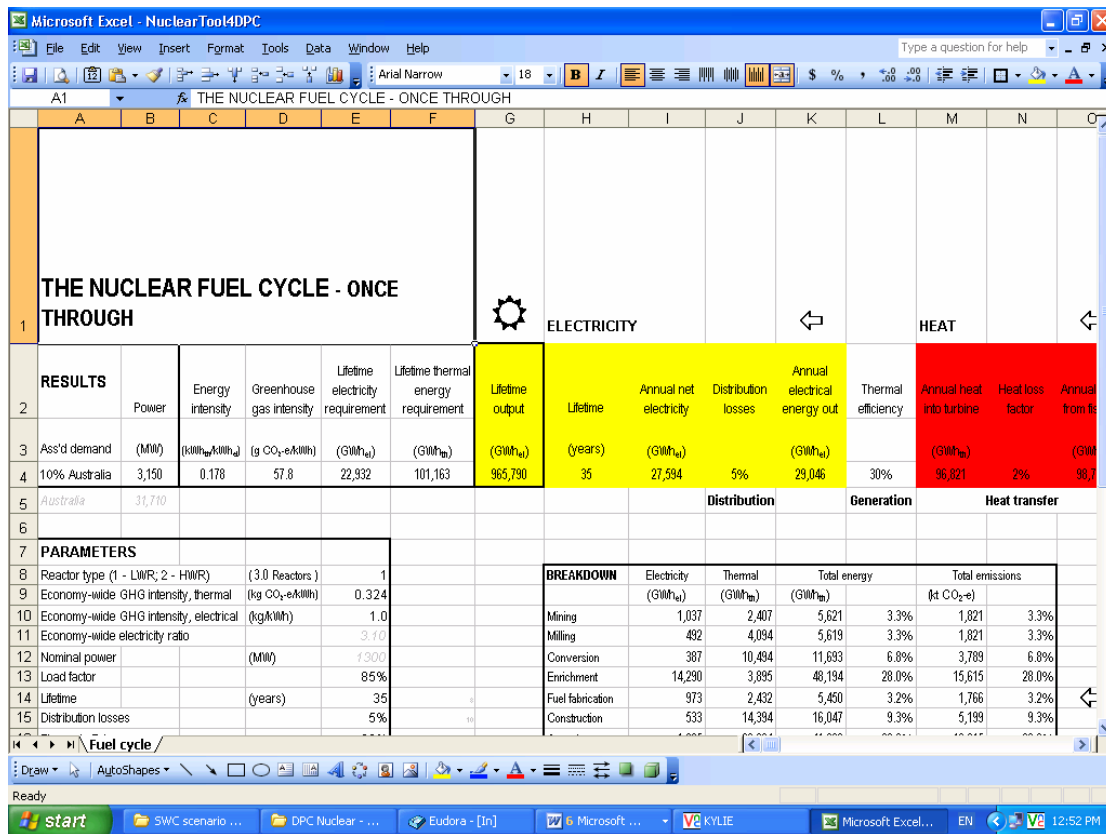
Microsoft Excel - NuclearTool4DPC

File Edit View Insert Format Tools Data Window Help

Type a question for help

Arial Narrow 18 B I $ %

A1 $f_x$ THE NUCLEAR FUEL CYCLE - ONCE THROUGH

| | A | B | C | D | E | F | G | H | I | J | K | L | M | N | O |
|---|---|---|---|---|---|---|---|---|---|---|---|---|---|---|---|
| 1 | THE NUCLEAR FUEL CYCLE - ONCE THROUGH | | | | | | | ELECTRICITY | | | | | HEAT | | |
| 2 | RESULTS | Power | Energy intensity | Greenhouse gas intensity | Lifetime electricity requirement | Lifetime thermal energy requirement | Lifetime output | Lifetime | Annual net electricity | Distribution losses | Annual electrical energy out | Thermal efficiency | Annual heat into turbine | Heat loss factor | Annual from fi |
| 3 | Ass'd demand | (MW) | ($kWh_{th}/kWh_{el}$) | (g $CO_2$-e/kWh) | ($GWh_{el}$) | ($GWh_{th}$) | ($GWh_{el}$) | (years) | ($GWh_{el}$) | | ($GWh_{el}$) | | ($GWh_{th}$) | | (GW |
| 4 | 10% Australia | 3,150 | 0.178 | 57.8 | 22,932 | 101,163 | 965,790 | 35 | 27,594 | 5% | 29,046 | 30% | 96,821 | 2% | 98,7 |
| 5 | Australia | 31,710 | | | | | | | | Distribution | | Generation | | Heat transfer | |
| 6 | | | | | | | | | | | | | | | |
| 7 | PARAMETERS | | | | | | | | | | | | | | |
| 8 | Reactor type (1 - LWR; 2 - HWR) | | | (3.0 Reactors) | 1 | | | BREAKDOWN | Electricity | Thermal | Total energy | | Total emissions | | |
| 9 | Economy-wide GHG intensity, thermal | | | (kg $CO_2$-e/kWh) | 0.324 | | | | ($GWh_{el}$) | ($GWh_{th}$) | ($GWh_{th}$) | | (kt $CO_2$-e) | | |
| 10 | Economy-wide GHG intensity, electrical | | | (kg/kWh) | 1.0 | | | Mining | 1,037 | 2,407 | 5,621 | 3.3% | 1,821 | 3.3% | |
| 11 | Economy-wide electricity ratio | | | | 3.10 | | | Milling | 492 | 4,094 | 5,619 | 3.3% | 1,821 | 3.3% | |
| 12 | Nominal power | | | (MW) | 1300 | | | Conversion | 387 | 10,494 | 11,693 | 6.8% | 3,789 | 6.8% | |
| 13 | Load factor | | | | 85% | | | Enrichment | 14,290 | 3,895 | 48,194 | 28.0% | 15,615 | 28.0% | |
| 14 | Lifetime | | | (years) | 35 | | | Fuel fabrication | 973 | 2,432 | 5,450 | 3.2% | 1,766 | 3.2% | |
| 15 | Distribution losses | | | | 5% | | | Construction | 533 | 14,394 | 16,047 | 9.3% | 5,199 | 9.3% | |

Fuel cycle

Draw AutoShapes

Ready

start SWC scenario ... DPC Nuclear - ... Eudora - [In] 6 Microsoft ... KYLIE Microsoft Excel... EN 12:52 PM